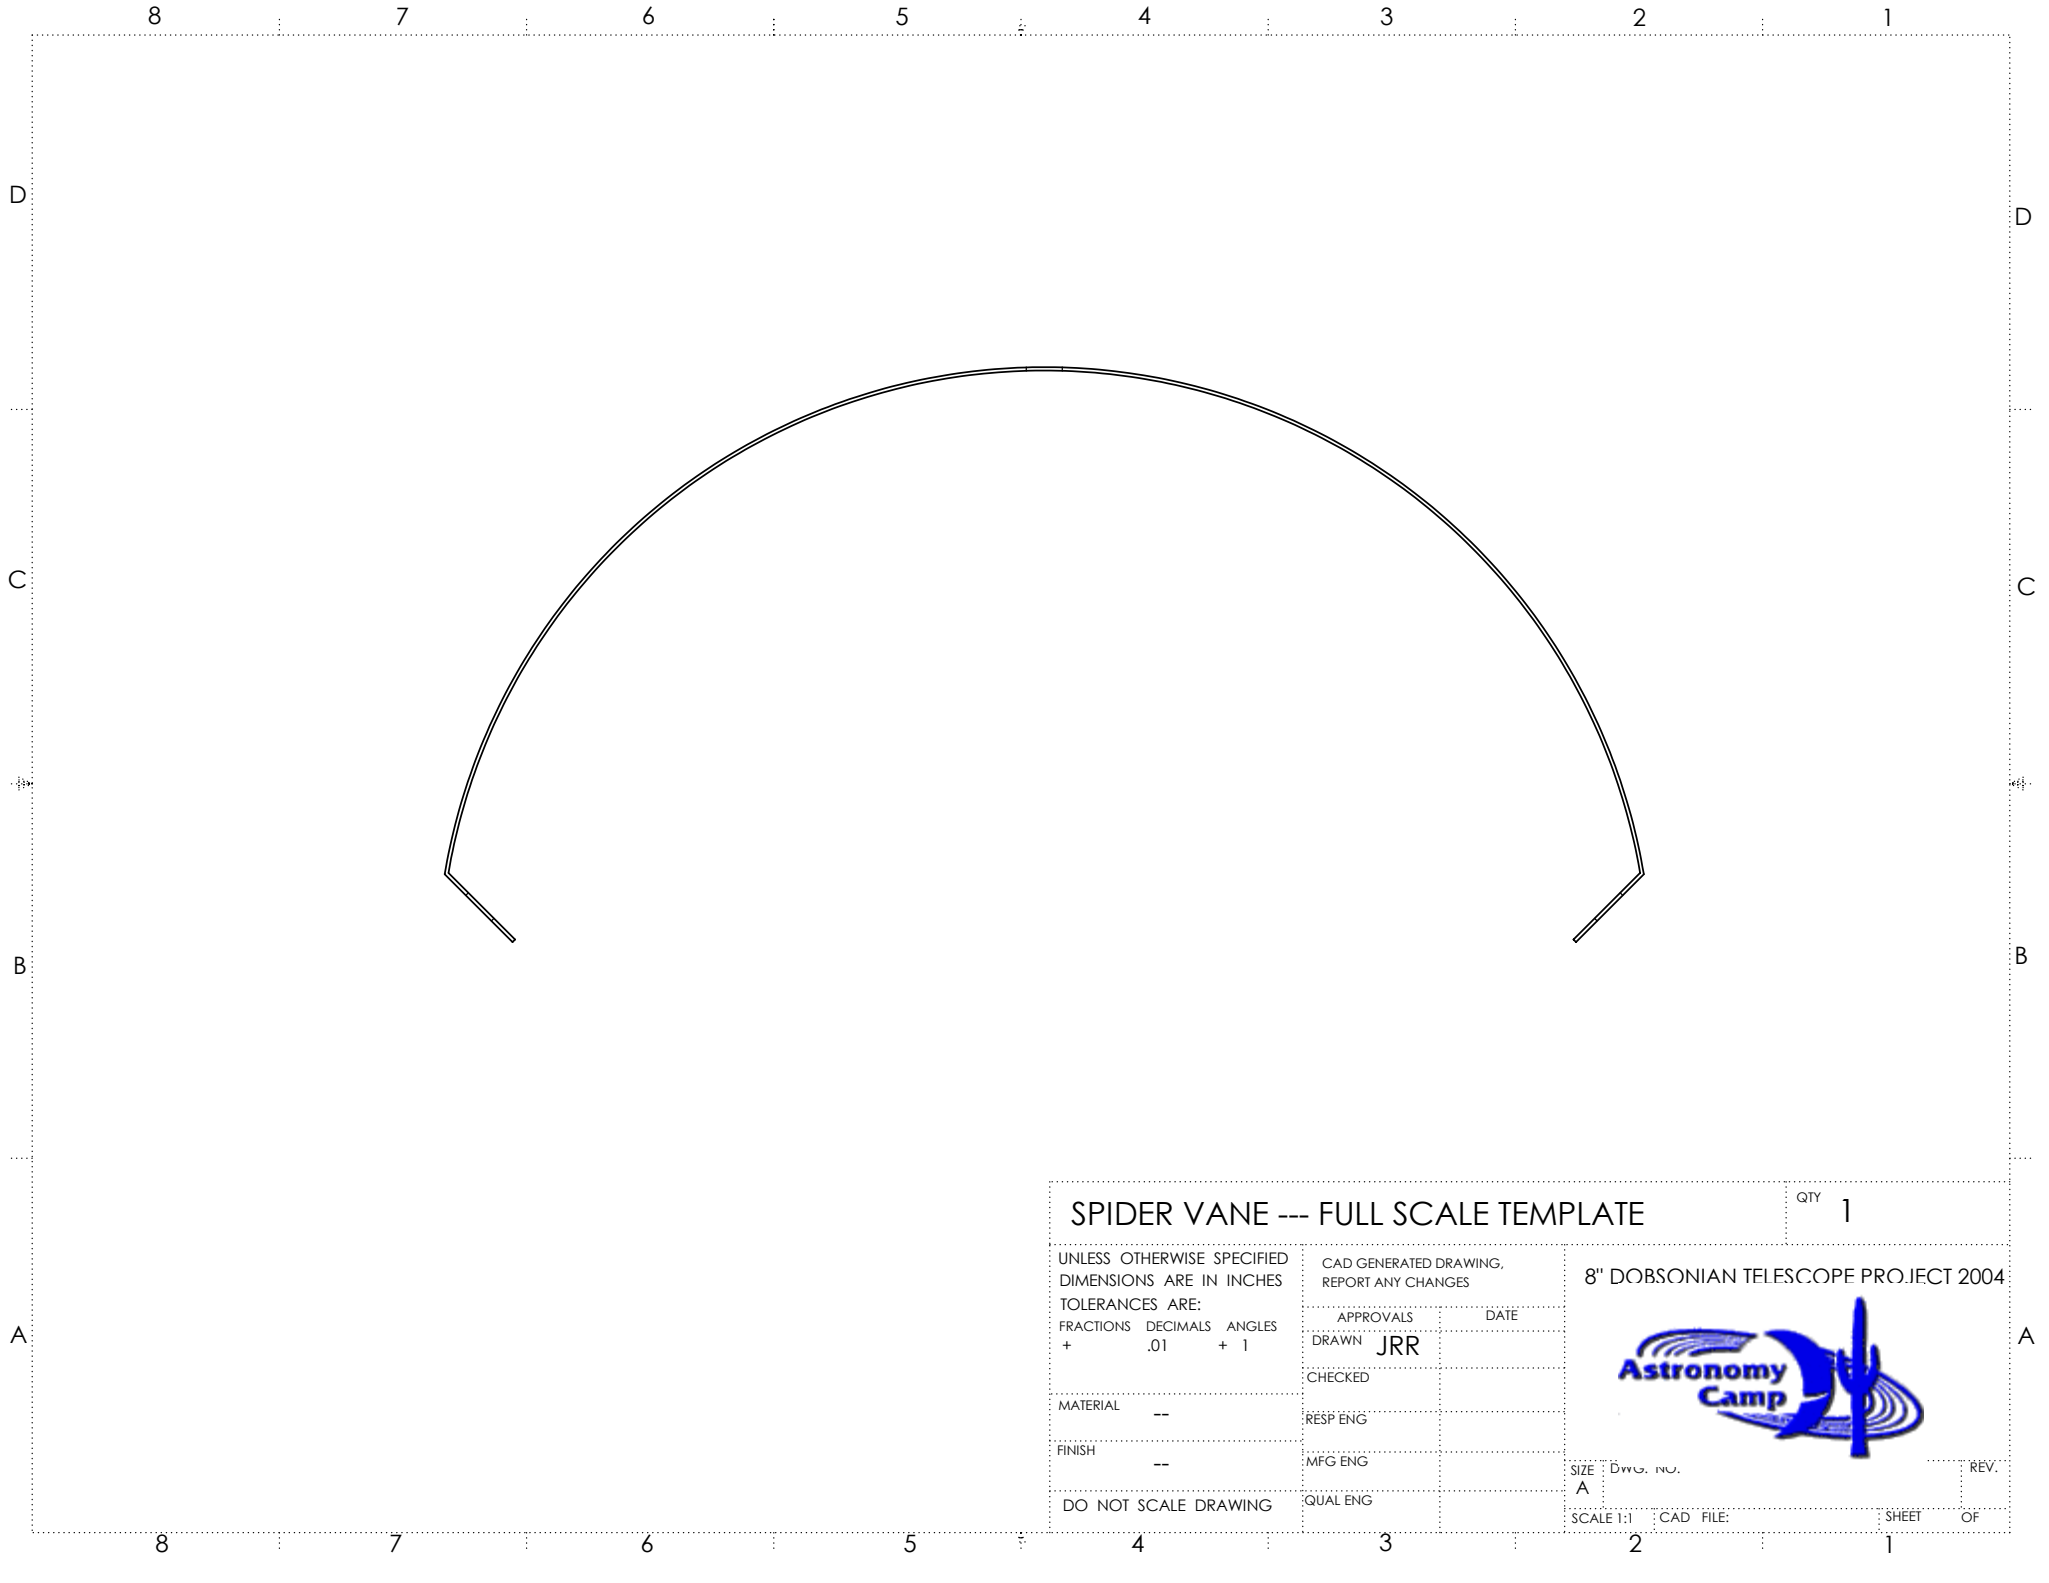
8 7 6 5 4 3 2 1

D D

C C

B B

A A

SPIDER VANE --- FULL SCALE TEMPLATE

QTY 1

UNLESS OTHERWISE SPECIFIED DIMENSIONS ARE IN INCHES TOLERANCES ARE:

| FRACTIONS | DECIMALS | ANGLES |
|---|---|---|
| + | .01 | + 1 |

CAD GENERATED DRAWING, REPORT ANY CHANGES

| APPROVALS | | DATE |
|---|---|---|
| DRAWN | JRR | |
| CHECKED | | |
| RESP ENG | | |
| MFG ENG | | |
| QUAL ENG | | |

MATERIAL --

FINISH --

DO NOT SCALE DRAWING

8" DOBSONIAN TELESCOPE PROJECT 2004

Astronomy Camp

SIZE A DWG. NO. REV.

SCALE 1:1 CAD FILE: SHEET OF

8 7 6 5 4 3 2 1